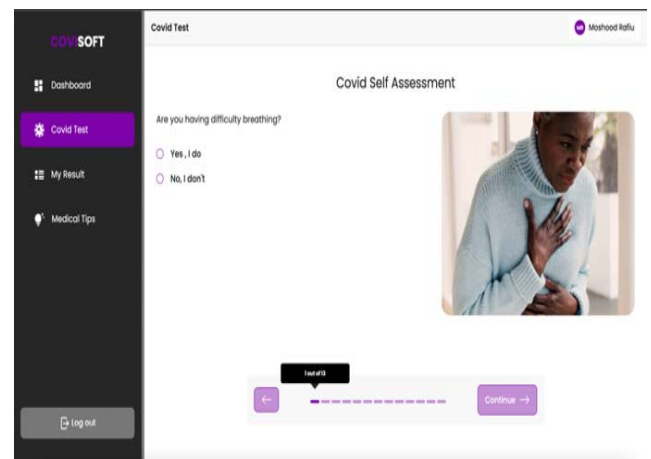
COVISOFT

Dashboard

Covid Test

My Result

Medical Tips

Log out

Covid Test

MR Moshood Rafiu

Covid Self Assessment

Are you having difficulty breathing?

Yes , I do

No, I don't

1 out of 13

←

Continue →